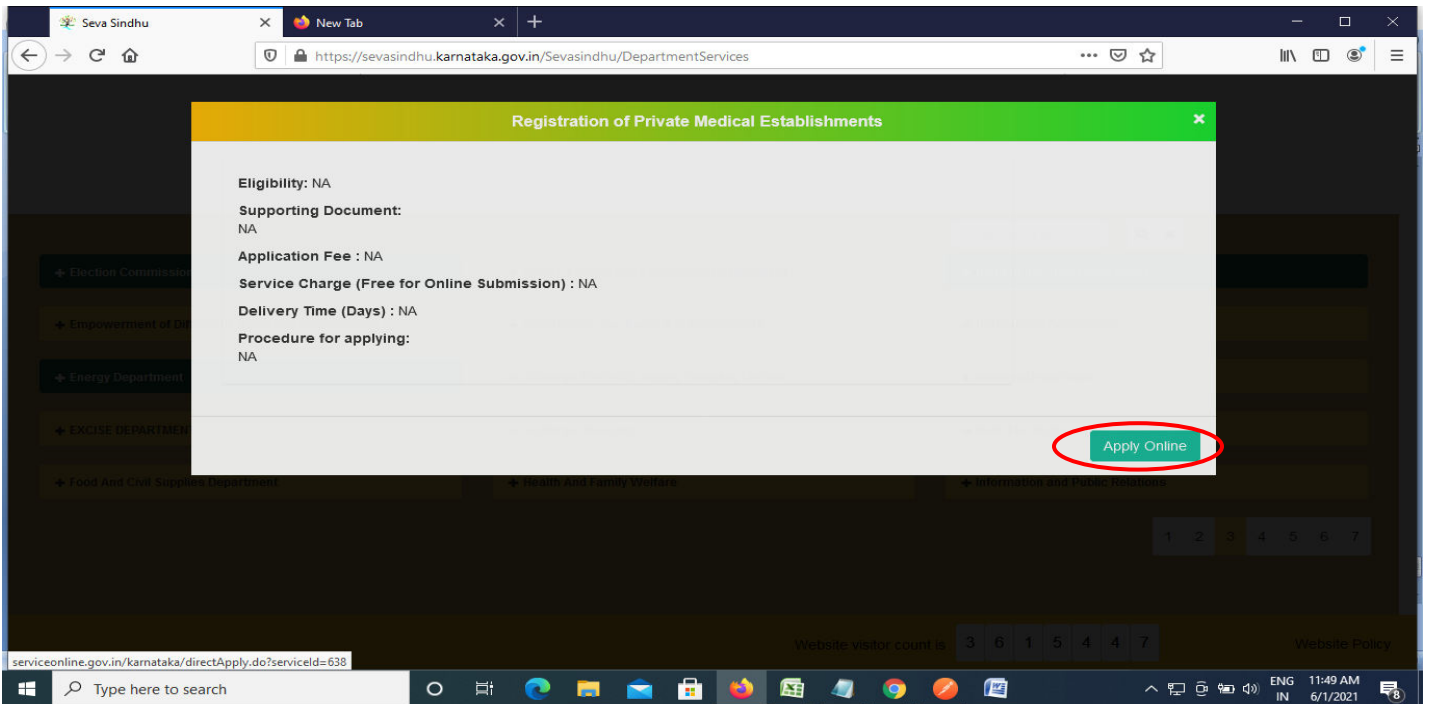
Seva Sindhu
New Tab
https://sevasindhu.karnataka.gov.in/Sevasindhu/DepartmentServices

Registration of Private Medical Establishments
×

Eligibility: NA

Supporting Document:
NA

Application Fee : NA

Service Charge (Free for Online Submission) : NA

Delivery Time (Days) : NA

Procedure for applying:
NA

Apply Online

Election Commission
Empowerment of Di
Energy Department
EXCISE DEPARTMEN
Food And Civil Supplies Department
Health And Family Welfare
Information and Public Relations

1 2 3 4 5 6 7

Website visitor count is 3 6 1 5 4 4 7
Website Policy

serviceonline.gov.in/karnataka/directApply.do?serviceId=638

Type here to search
ENG IN
11:49 AM
6/1/2021